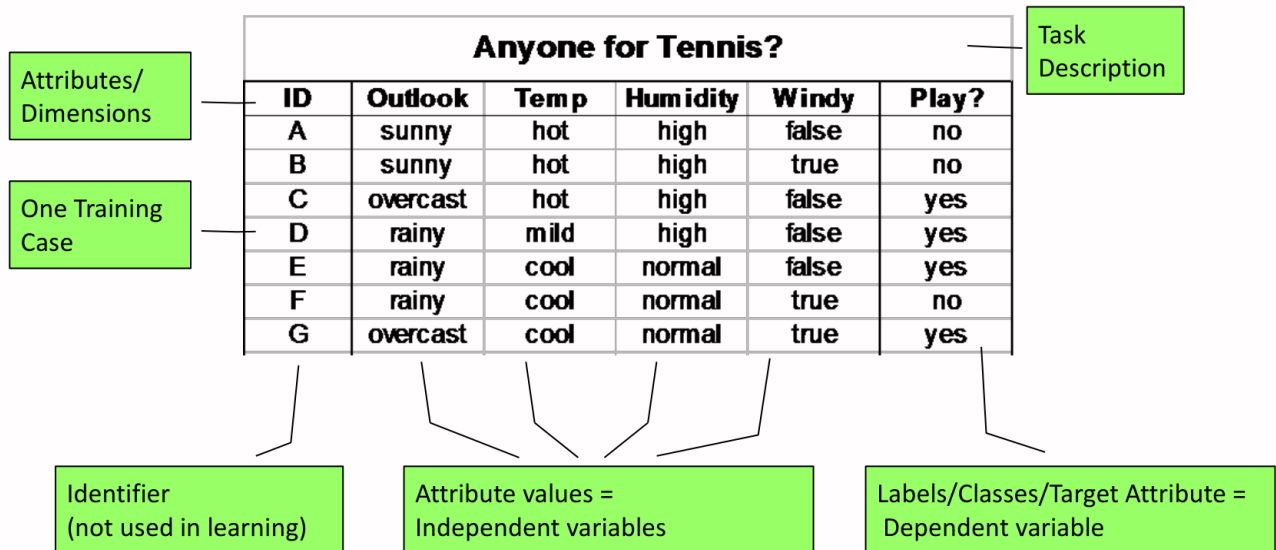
Anyone for Tennis?

Task Description

Attributes/ Dimensions

One Training Case

| ID | Outlook | Temp | Humidity | Windy | Play? |
|---|---|---|---|---|---|
| A | sunny | hot | high | false | no |
| B | sunny | hot | high | true | no |
| C | overcast | hot | high | false | yes |
| D | rainy | mild | high | false | yes |
| E | rainy | cool | normal | false | yes |
| F | rainy | cool | normal | true | no |
| G | overcast | cool | normal | true | yes |

Identifier (not used in learning)

Attribute values = Independent variables

Labels/Classes/Target Attribute = Dependent variable